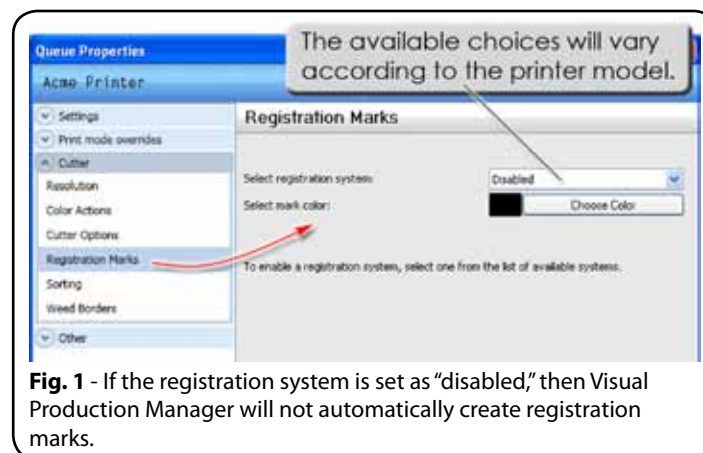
Queue Properties

Acme Printer

The available choices will vary according to the printer model.

Settings

Print mode overrides

Cutter

Resolution

Color Actions

Cutter Options

Registration Marks

Sorting

Weed Borders

Other

Registration Marks

Select registration system:

Disabled

Select mark color:

Choose Color

To enable a registration system, select one from the list of available systems.

**Fig. 1** - If the registration system is set as "disabled," then Visual Production Manager will not automatically create registration marks.